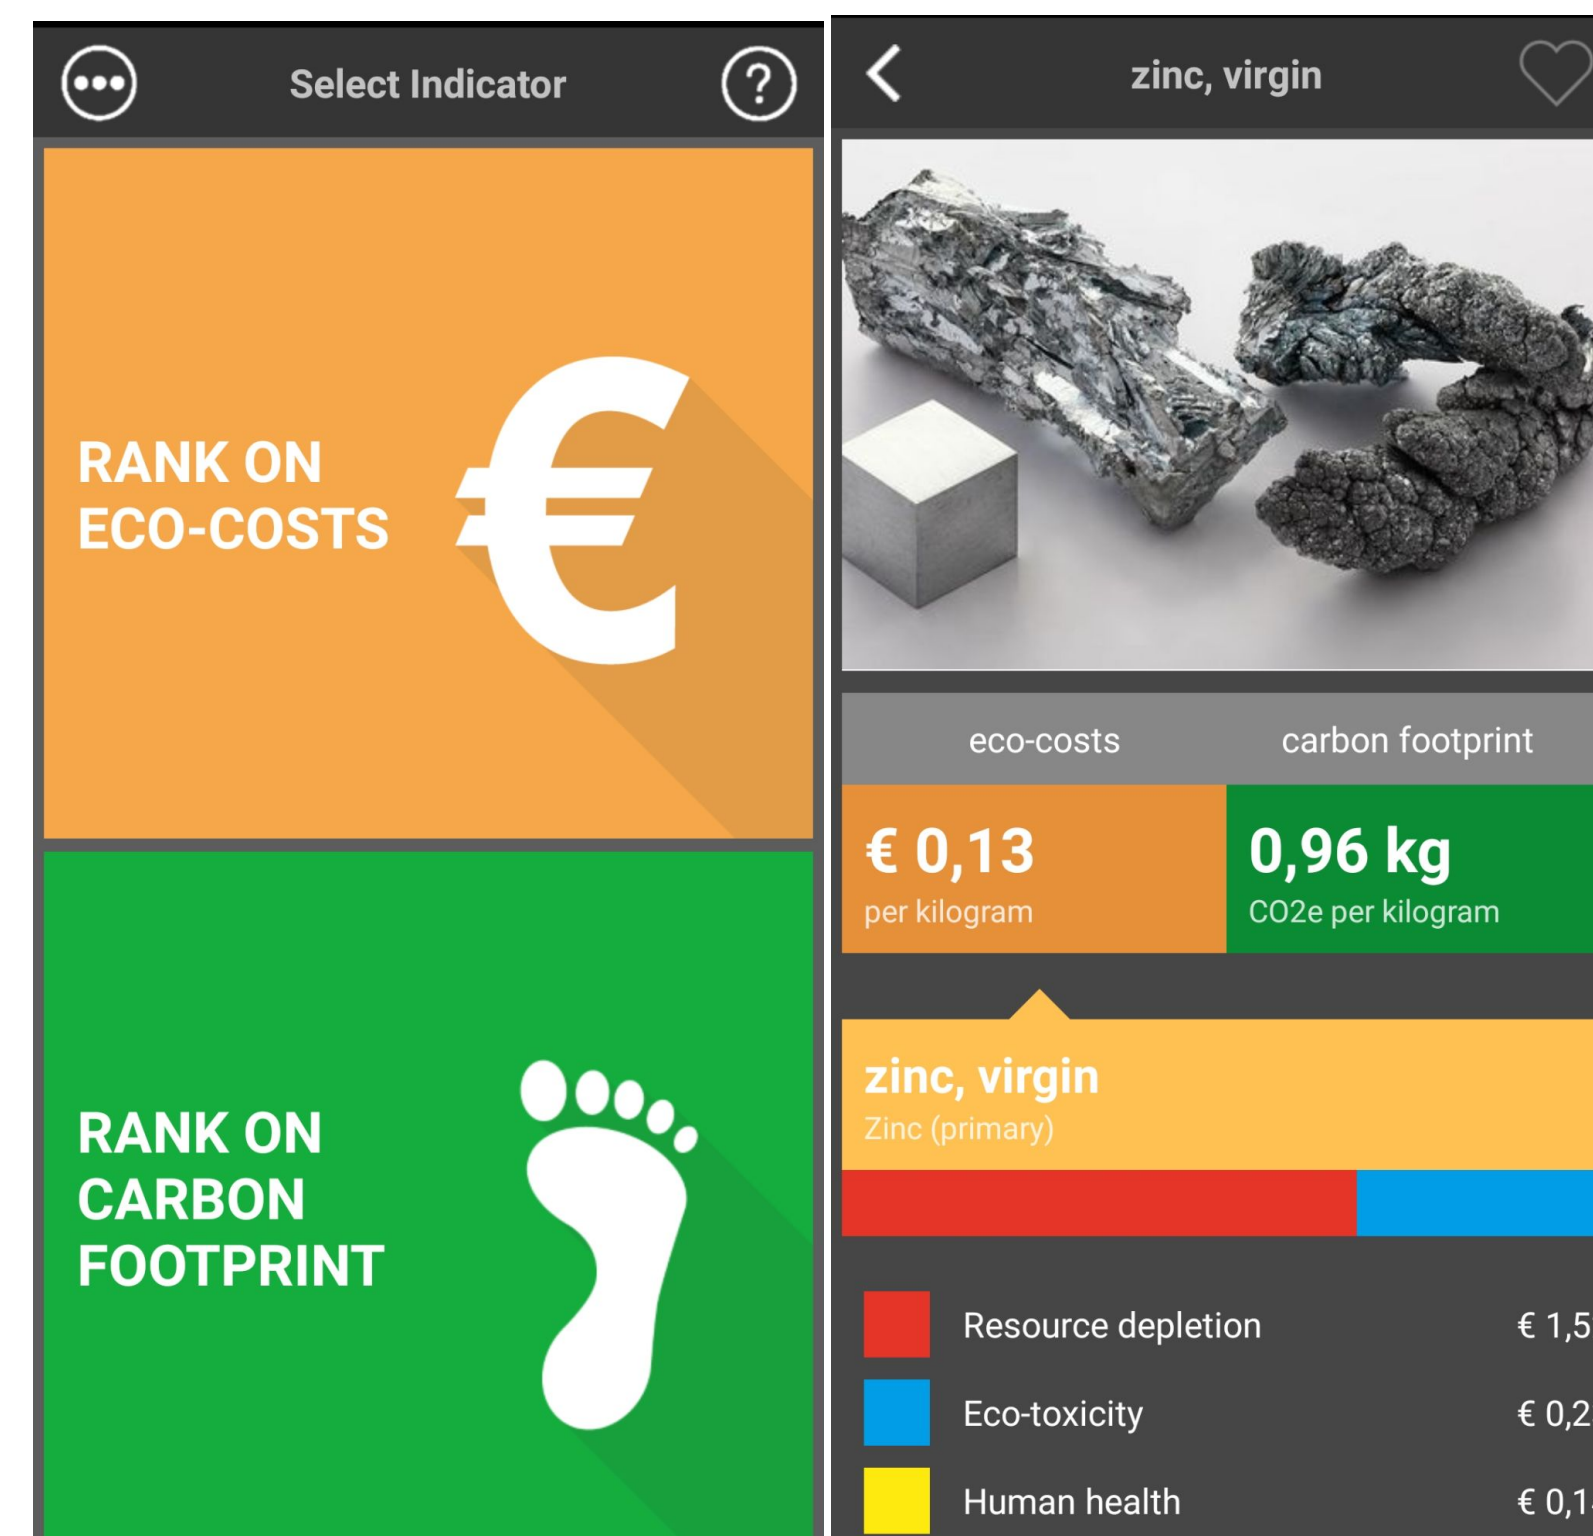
Select Indicator

RANK ON ECO-COSTS

RANK ON CARBON FOOTPRINT

zinc, virgin

eco-costs

carbon footprint

€ 0,13
per kilogram

0,96 kg
CO2e per kilogram

zinc, virgin
Zinc (primary)

Resource depletion € 1,5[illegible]

Eco-toxicity € 0,2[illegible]

Human health € 0,1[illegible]